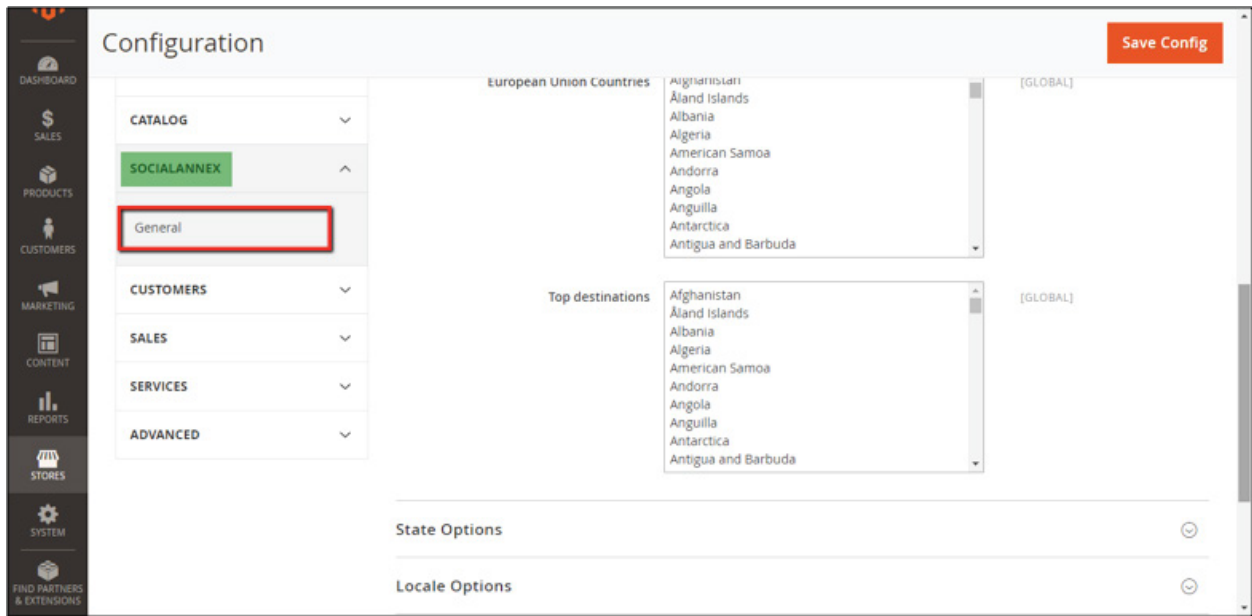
DASHBOARD
SALES
PRODUCTS
CUSTOMERS
MARKETING
CONTENT
REPORTS
STORES
SYSTEM
FIND PARTNERS & EXTENSIONS

Configuration

Save Config

CATALOG
SOCIALANNEX
General
CUSTOMERS
SALES
SERVICES
ADVANCED

European Union Countries
Afghanistan
Åland Islands
Albania
Algeria
American Samoa
Andorra
Angola
Anguilla
Antarctica
Antigua and Barbuda
[GLOBAL]

Top destinations
Afghanistan
Åland Islands
Albania
Algeria
American Samoa
Andorra
Angola
Anguilla
Antarctica
Antigua and Barbuda
[GLOBAL]

State Options

Locale Options